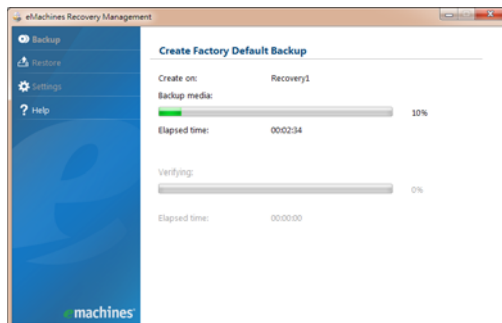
eMachines Recovery Management

Backup
Restore
Settings
Help

Create Factory Default Backup

Create on: Recovery1
Backup media:
10%
Elapsed time: 00:02:34

Verifying:
0%
Elapsed time: 00:00:00

emachines